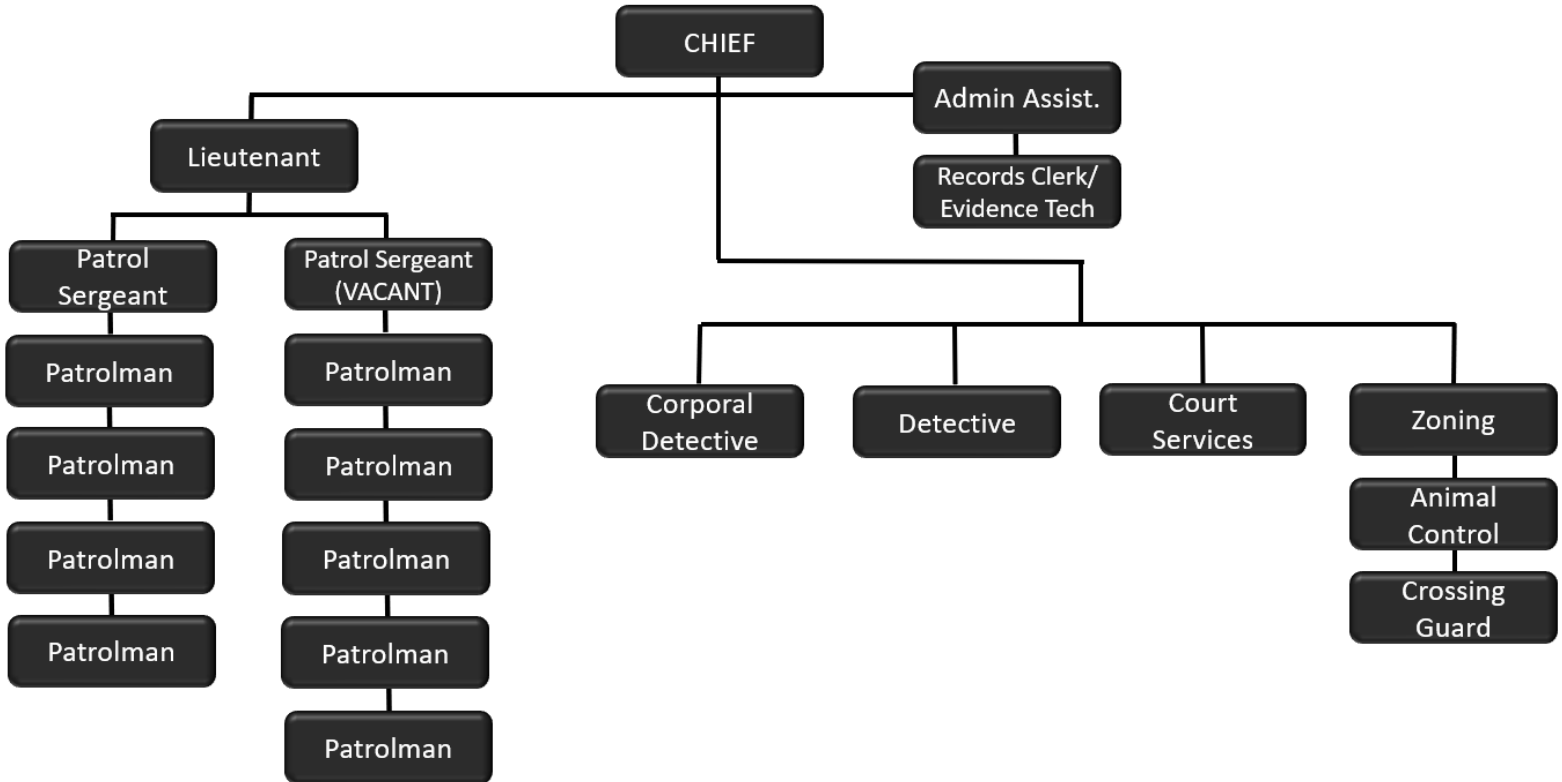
CHIEF

Admin Assist.

Records Clerk/ Evidence Tech

Lieutenant

Patrol Sergeant

Patrolman

Patrolman

Patrolman

Patrolman

Patrol Sergeant (VACANT)

Patrolman

Patrolman

Patrolman

Patrolman

Patrolman

Corporal Detective

Detective

Court Services

Zoning

Animal Control

Crossing Guard